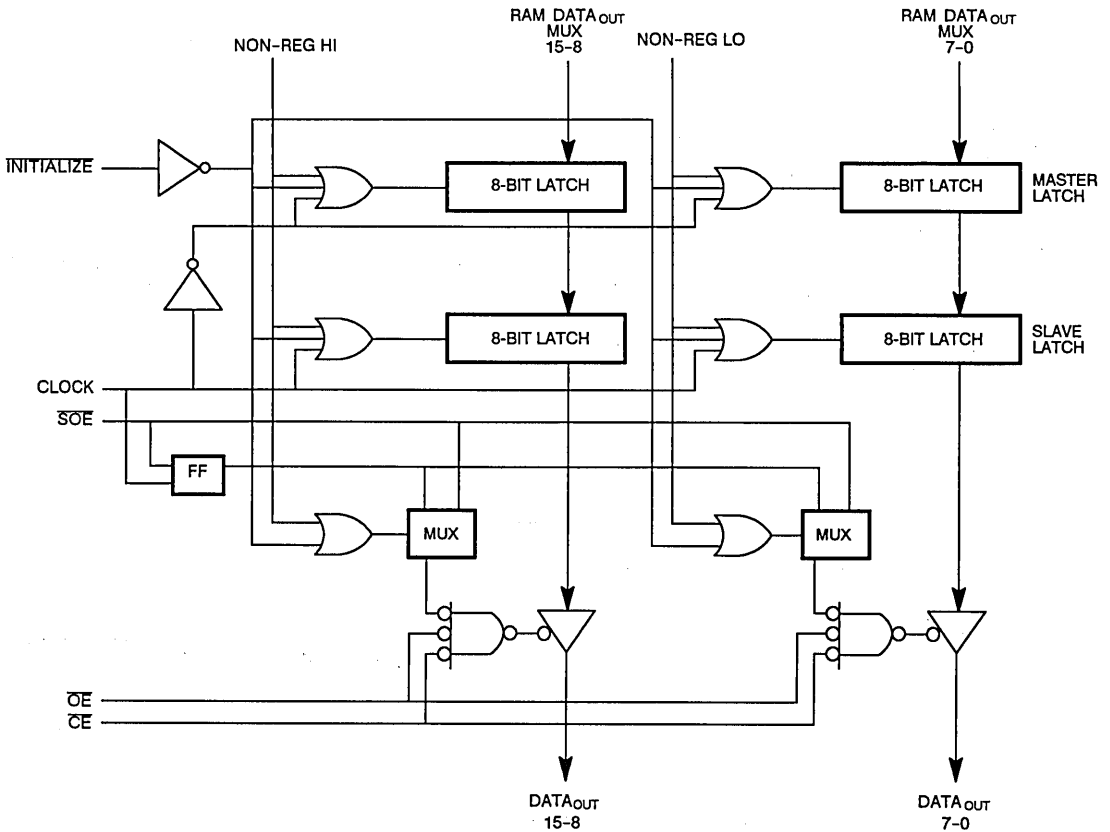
NON-REG HI

RAM DATA$_{OUT}$ MUX 15-8

NON-REG LO

RAM DATA$_{OUT}$ MUX 7-0

$\overline{INITIALIZE}$

8-BIT LATCH

8-BIT LATCH

MASTER LATCH

8-BIT LATCH

8-BIT LATCH

SLAVE LATCH

CLOCK

$\overline{SOE}$

FF

MUX

MUX

$\overline{OE}$

$\overline{CE}$

DATA$_{OUT}$ 15-8

DATA$_{OUT}$ 7-0